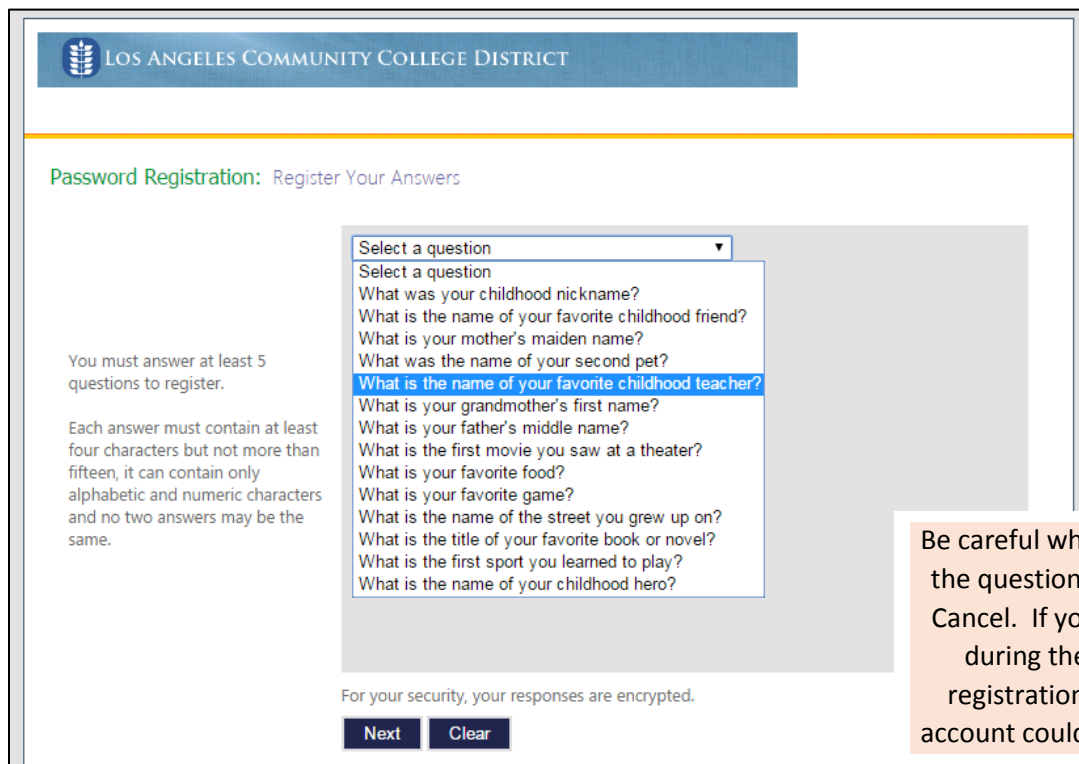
LOS ANGELES COMMUNITY COLLEGE DISTRICT

Password Registration: Register Your Answers

You must answer at least 5 questions to register.

Each answer must contain at least four characters but not more than fifteen, it can contain only alphabetic and numeric characters and no two answers may be the same.

Select a question

Select a question
What was your childhood nickname?
What is the name of your favorite childhood friend?
What is your mother's maiden name?
What was the name of your second pet?
What is the name of your favorite childhood teacher?
What is your grandmother's first name?
What is your father's middle name?
What is the first movie you saw at a theater?
What is your favorite food?
What is your favorite game?
What is the name of the street you grew up on?
What is the title of your favorite book or novel?
What is the first sport you learned to play?
What is the name of your childhood hero?

For your security, your responses are encrypted.

Next Clear

Be careful wh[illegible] the question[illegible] Cancel. If yo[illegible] during th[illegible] registration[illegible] account coul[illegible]